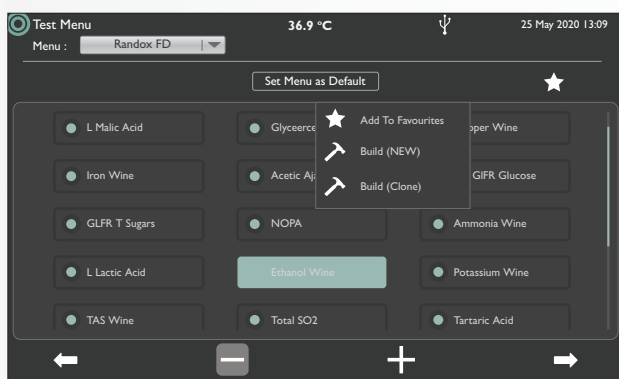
Test Menu
36.9 °C
25 May 2020 13:09
Menu : Randox FD

Set Menu as Default

L Malic Acid
Glyceerce
Add To Favourites
pper Wine
Iron Wine
Acetic Aj
Build (NEW)
GIFR Glucose
Build (Clone)
GLFR T Sugars
NOPA
Ammonia Wine
L Lactic Acid
Ethanol Wine
Potassium Wine
TAS Wine
Total SO2
Tartaric Acid